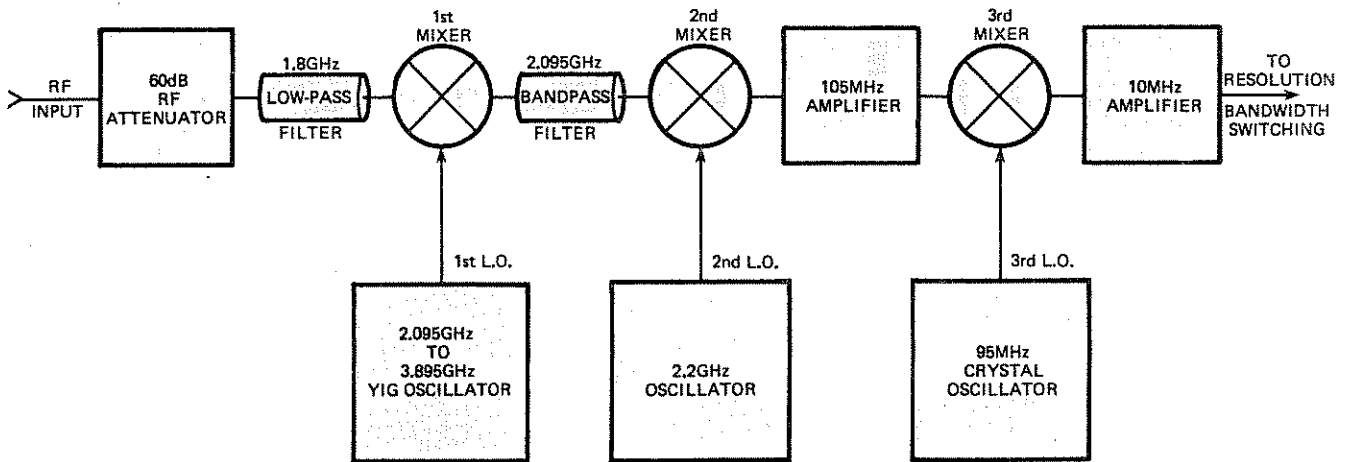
RF INPUT

60dB RF ATTENUATOR

1.8GHz LOW-PASS FILTER

1st MIXER

2.095GHz BANDPASS FILTER

2nd MIXER

105MHz AMPLIFIER

3rd MIXER

10MHz AMPLIFIER

TO RESOLUTION BANDWIDTH SWITCHING

1st L.O.

2.095GHz TO 3.895GHz YIG OSCILLATOR

2nd L.O.

2.2GHz OSCILLATOR

3rd L.O.

95MHz CRYSTAL OSCILLATOR